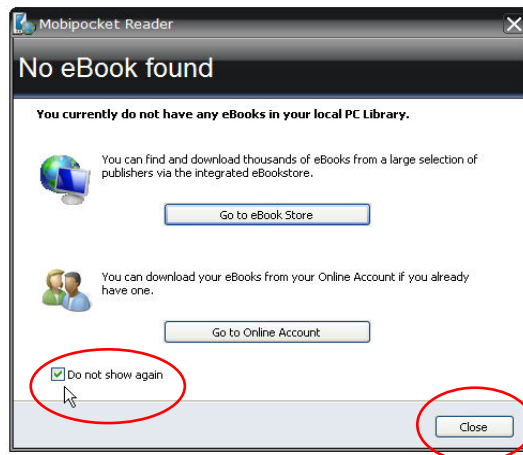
Mobipocket Reader

No eBook found

You currently do not have any eBooks in your local PC Library.

You can find and download thousands of eBooks from a large selection of publishers via the integrated eBookstore.

Go to eBook Store

You can download your eBooks from your Online Account if you already have one.

Go to Online Account

Do not show again

Close